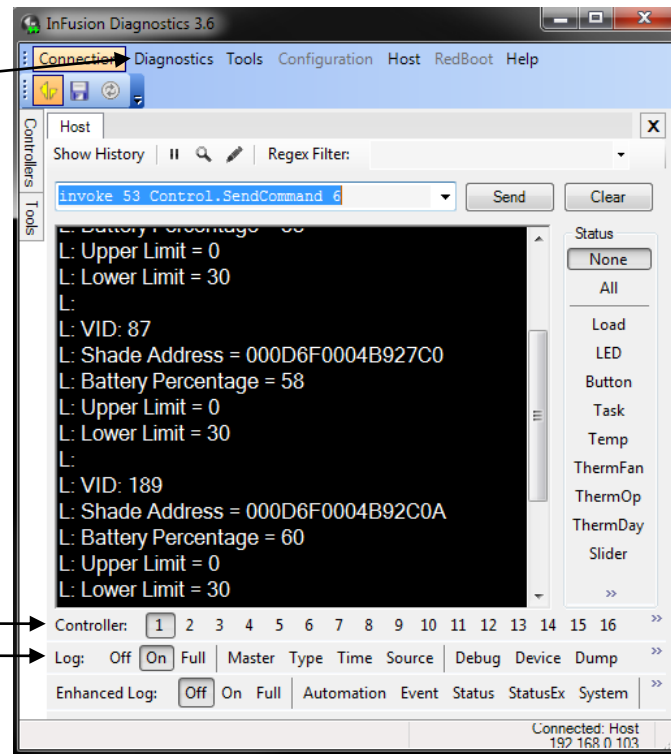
InFusion Diagnostics 3.6

Connection Diagnostics Tools Configuration Host RedBoot Help

Controllers Tools

Host

Show History | Regex Filter:

invoke 53 Control.SendCommand 6

Send Clear

L: Upper Limit = 0
L: Lower Limit = 30
L:
L: VID: 87
L: Shade Address = 000D6F0004B927C0
L: Battery Percentage = 58
L: Upper Limit = 0
L: Lower Limit = 30
L:
L: VID: 189
L: Shade Address = 000D6F0004B92C0A
L: Battery Percentage = 60
L: Upper Limit = 0
L: Lower Limit = 30

Status
None
All
Load
LED
Button
Task
Temp
ThermFan
ThermOp
ThermDay
Slider
»

Controller: 1 2 3 4 5 6 7 8 9 10 11 12 13 14 15 16 »

Log: Off On Full | Master Type Time Source | Debug Device Dump »

Enhanced Log: Off On Full | Automation Event Status StatusEx System »

Connected: Host
192.168.0.103